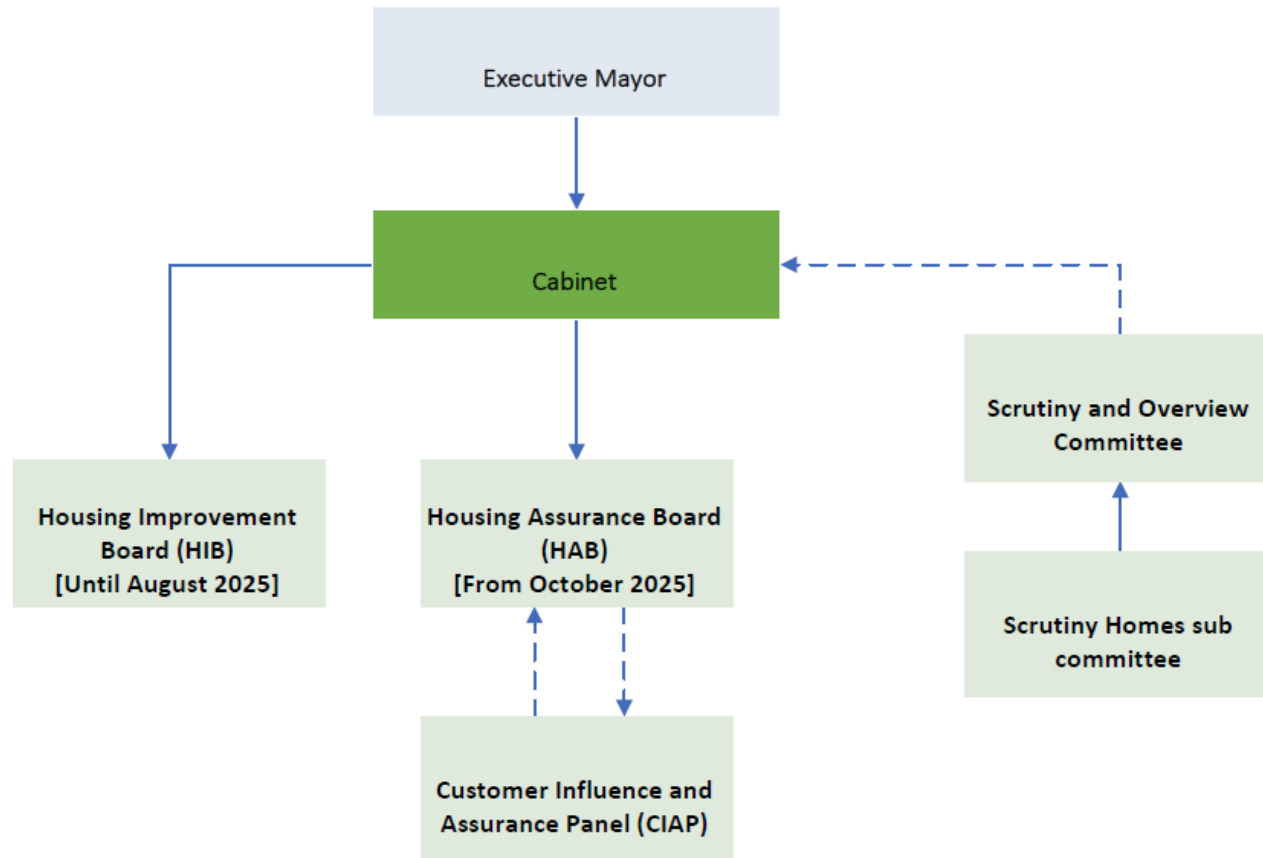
Executive Mayor

Cabinet

Scrutiny and Overview Committee

Housing Improvement Board (HIB) [Until August 2025]

Housing Assurance Board (HAB) [From October 2025]

Scrutiny Homes sub committee

Customer Influence and Assurance Panel (CIAP)